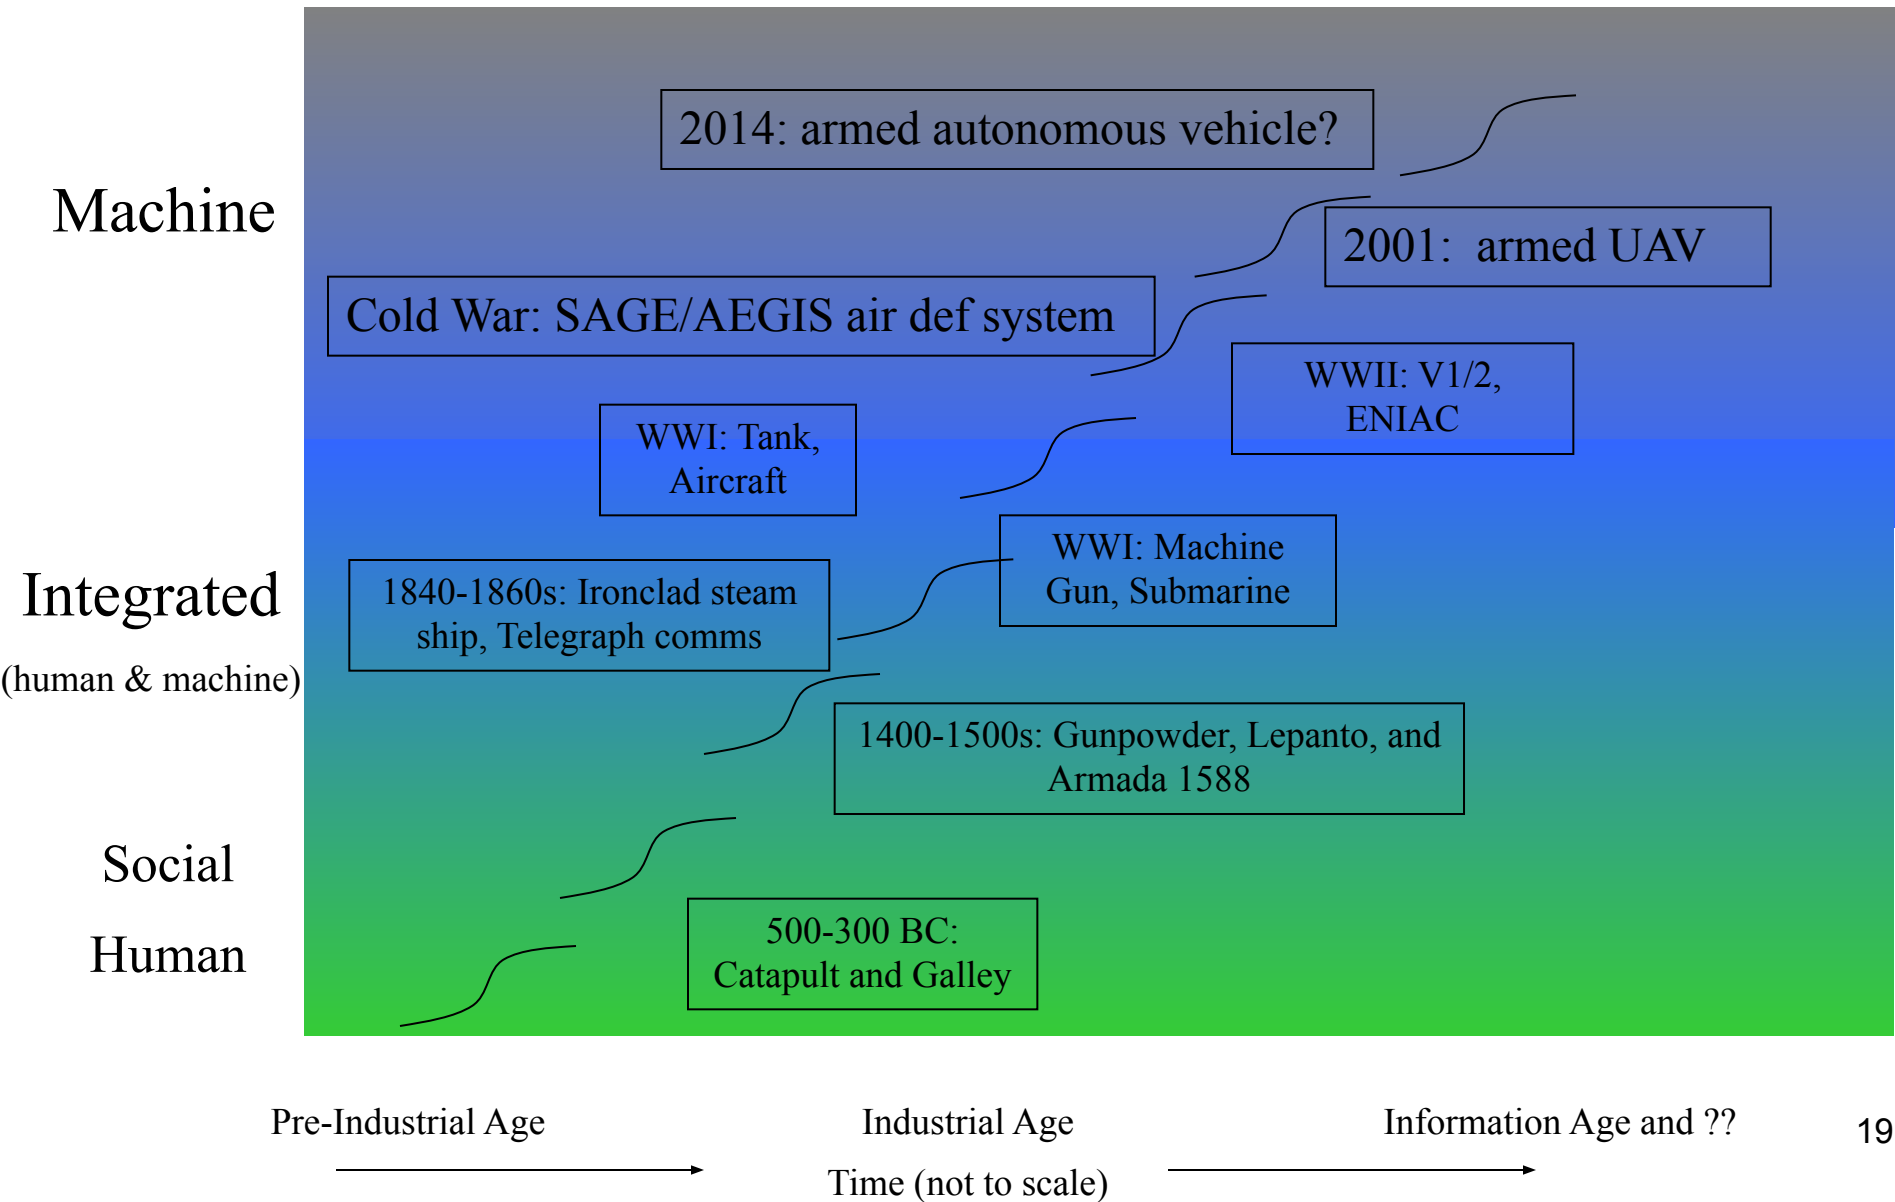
Machine

Integrated

(human & machine)

Social

Human

2014: armed autonomous vehicle?

2001: armed UAV

Cold War: SAGE/AEGIS air def system

WWII: V1/2, ENIAC

WWI: Tank, Aircraft

WWI: Machine Gun, Submarine

1840-1860s: Ironclad steam ship, Telegraph comms

1400-1500s: Gunpowder, Lepanto, and Armada 1588

500-300 BC: Catapult and Galley

Pre-Industrial Age

Industrial Age

Information Age and ??

Time (not to scale)

19